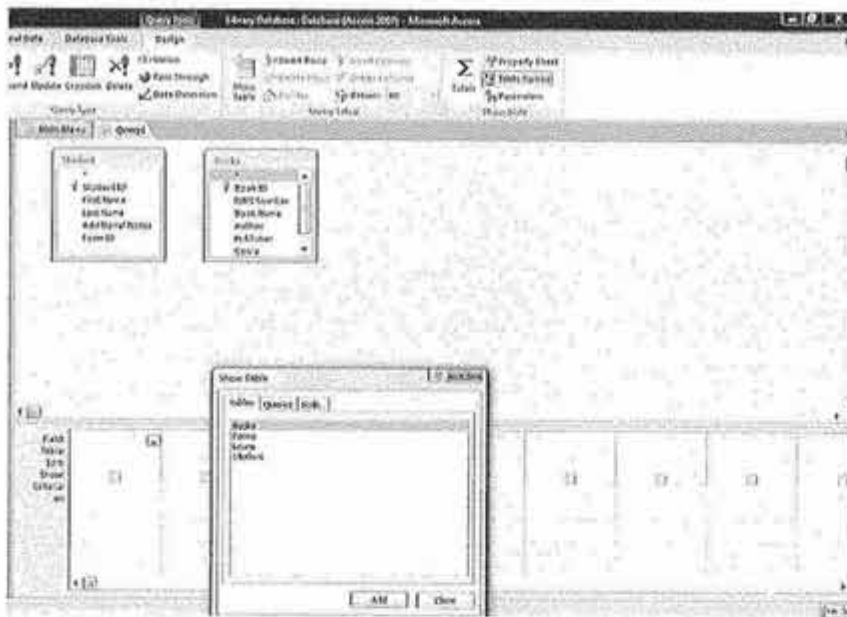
Query Tools | Library Database : Database (Access 2007) - Microsoft Access

rnal Data | Database Tools | Design

Union | Pass-Through | Data Definition | Update | Crosstab | Delete

Query Type

Insert Rows | Delete Rows | Builder | Show Table | Return: All

Query Setup

Totals | Property Sheet | Table Names | Parameters

Show/Hide

Main Menu | Query1

Student
*
StudentID
First Name
Last Name
Additional Notes
Form ID

Books
*
Book ID
ISBN Number
Book Name
Author
Publisher
Genre

Show Table

Tables | Queries | Both

Books
Forms
Issues
Student

Add | Close

Field:
Table:
Sort:
Show:
Criteria:
or: